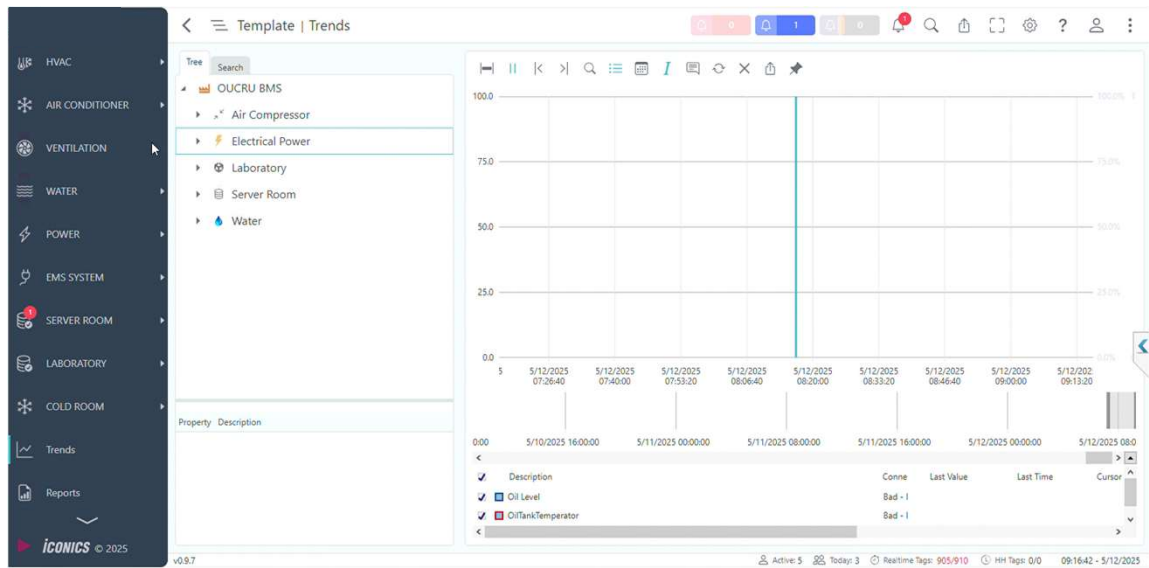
HVAC
AIR CONDITIONER
VENTILATION
WATER
POWER
EMS SYSTEM
1
SERVER ROOM
LABORATORY
COLD ROOM
Trends
Reports
ICONICS © 2025

Template | Trends
0 1 0 1

Tree Search
OUCRU BMS
Air Compressor
Electrical Power
Laboratory
Server Room
Water

Property Description

100.0
75.0
50.0
25.0
0.0
100.0%
75.0%
50.0%
25.0%
0.0%
5
5/12/2025 07:26:40
5/12/2025 07:40:00
5/12/2025 07:53:20
5/12/2025 08:06:40
5/12/2025 08:20:00
5/12/2025 08:33:20
5/12/2025 08:46:40
5/12/2025 09:00:00
5/12/202 09:13:20

0:00
5/10/2025 16:00:00
5/11/2025 00:00:00
5/11/2025 08:00:00
5/11/2025 16:00:00
5/12/2025 00:00:00
5/12/2025 08:0

| | Description | Conne | Last Value | Last Time | Cursor |
|---|---|---|---|---|---|
| ✓ | Oil Level | Bad - I | | | |
| ✓ | OilTankTemperator | Bad - I | | | |

v0.9.7
Active: 5 Today: 3 Realtime Tags: 905/910 HH Tags: 0/0 09:16:42 - 5/12/2025